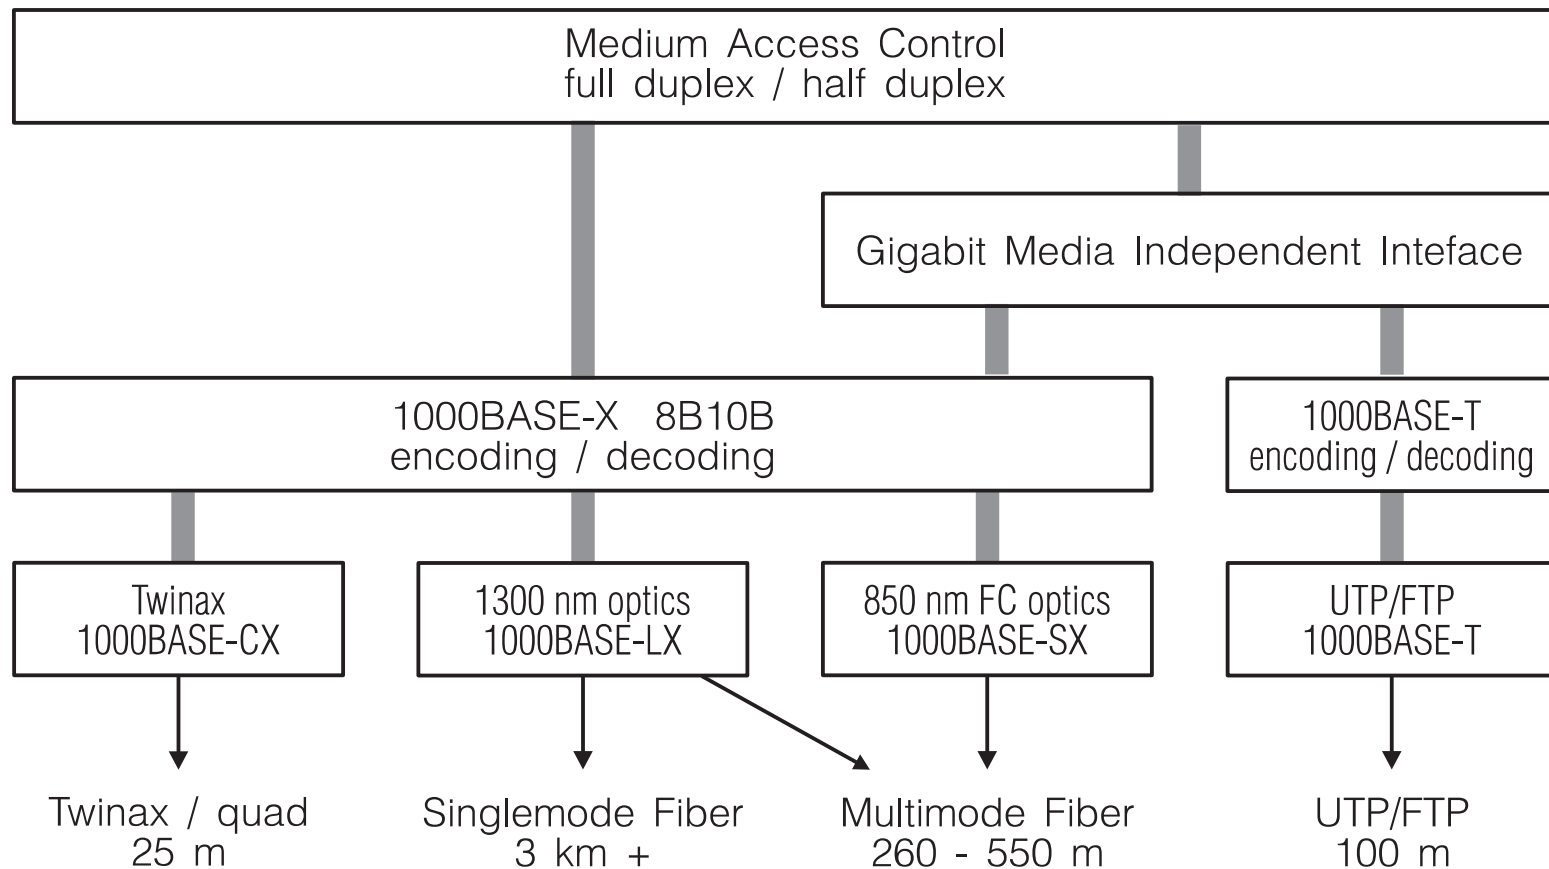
Medium Access Control
full duplex / half duplex

Gigabit Media Independent Inteface

1000BASE-X 8B10B
encoding / decoding

1000BASE-T
encoding / decoding

Twinax
1000BASE-CX

1300 nm optics
1000BASE-LX

850 nm FC optics
1000BASE-SX

UTP/FTP
1000BASE-T

Twinax / quad
25 m

Singlemode Fiber
3 km +

Multimode Fiber
260 - 550 m

UTP/FTP
100 m